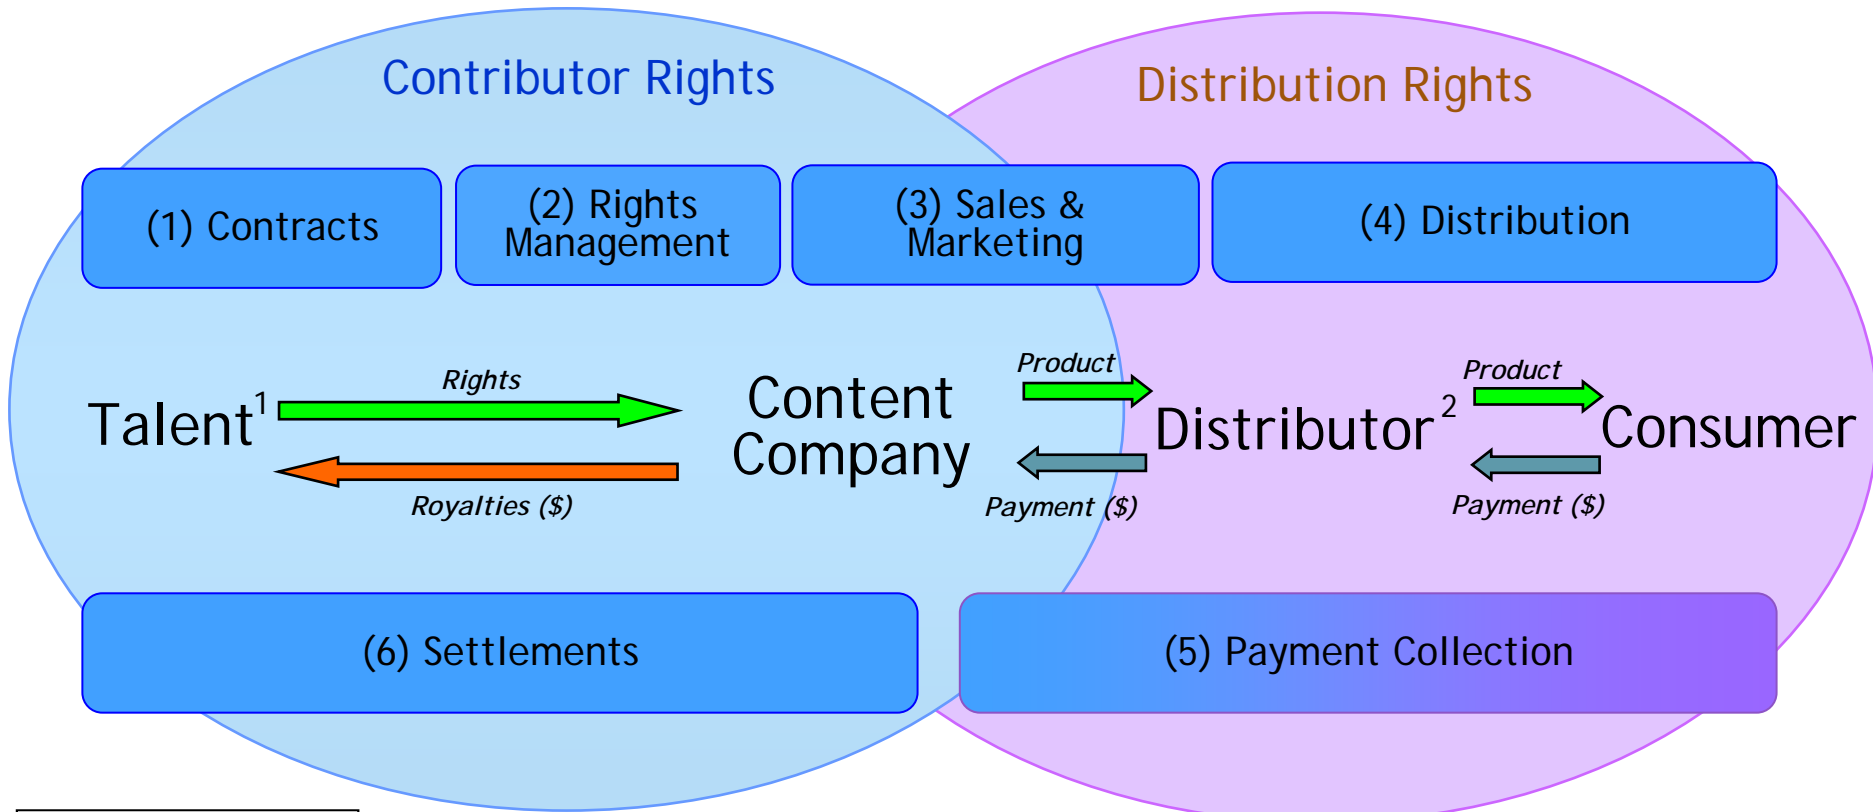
Contributor Rights

Distribution Rights

(1) Contracts

(2) Rights Management

(3) Sales & Marketing

(4) Distribution

Talent$^1$

Rights

Royalties ($)

Content Company

Product

Payment ($)

Distributor$^2$

Product

Payment ($)

Consumer

(6) Settlements

(5) Payment Collection